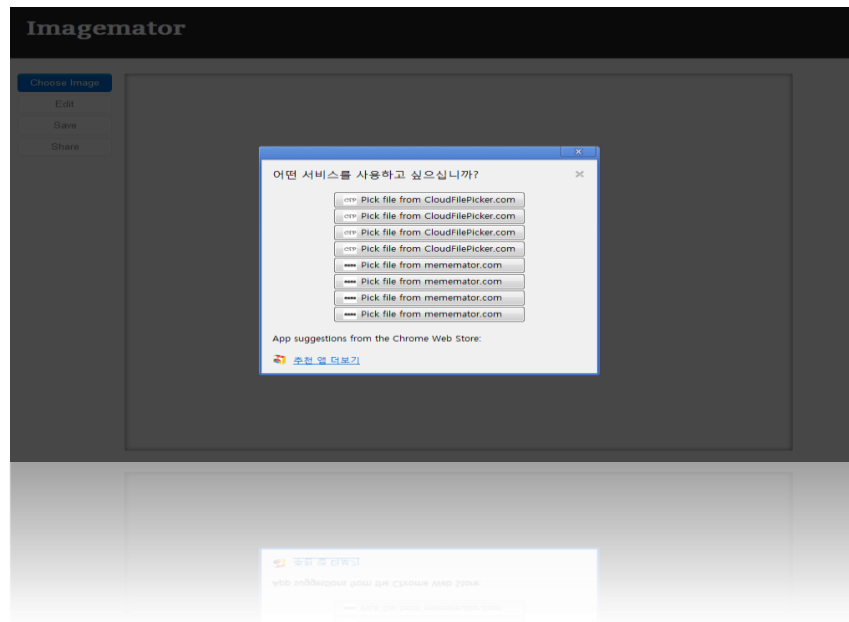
Imagemator

Choose Image
Edit
Save
Share

어떤 서비스를 사용하고 싶으십니까?

Pick file from CloudFilePicker.com
Pick file from CloudFilePicker.com
Pick file from CloudFilePicker.com
Pick file from CloudFilePicker.com
Pick file from mememator.com
Pick file from mememator.com
Pick file from mememator.com
Pick file from mememator.com

App suggestions from the Chrome Web Store:

추천 앱 더보기